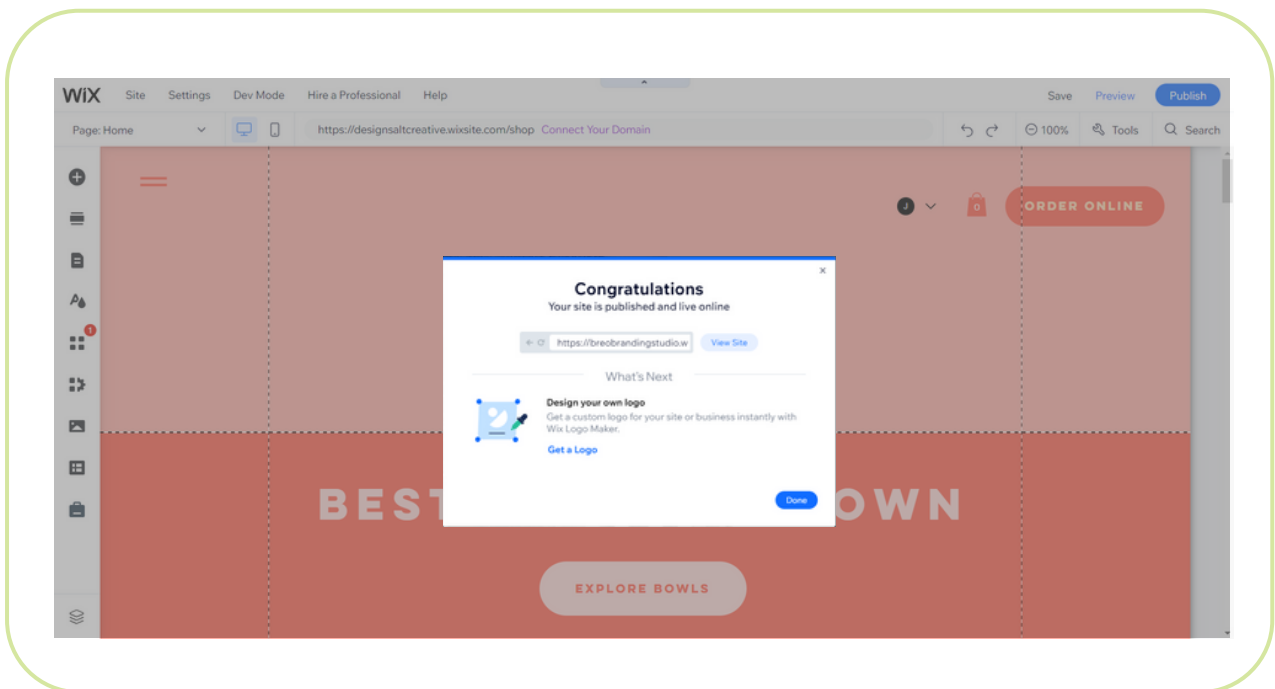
WiX Site Settings Dev Mode Hire a Professional Help Save Preview Publish

Page: Home https://designsaltcreative.wixsite.com/shop Connect Your Domain 100% Tools Search

1

J 0 ORDER ONLINE

Congratulations
Your site is published and live online

https://breobrandingstudio.w View Site

What's Next

Design your own logo
Get a custom logo for your site or business instantly with Wix Logo Maker.

Get a Logo

Done

BEST OWN

EXPLORE BOWLS